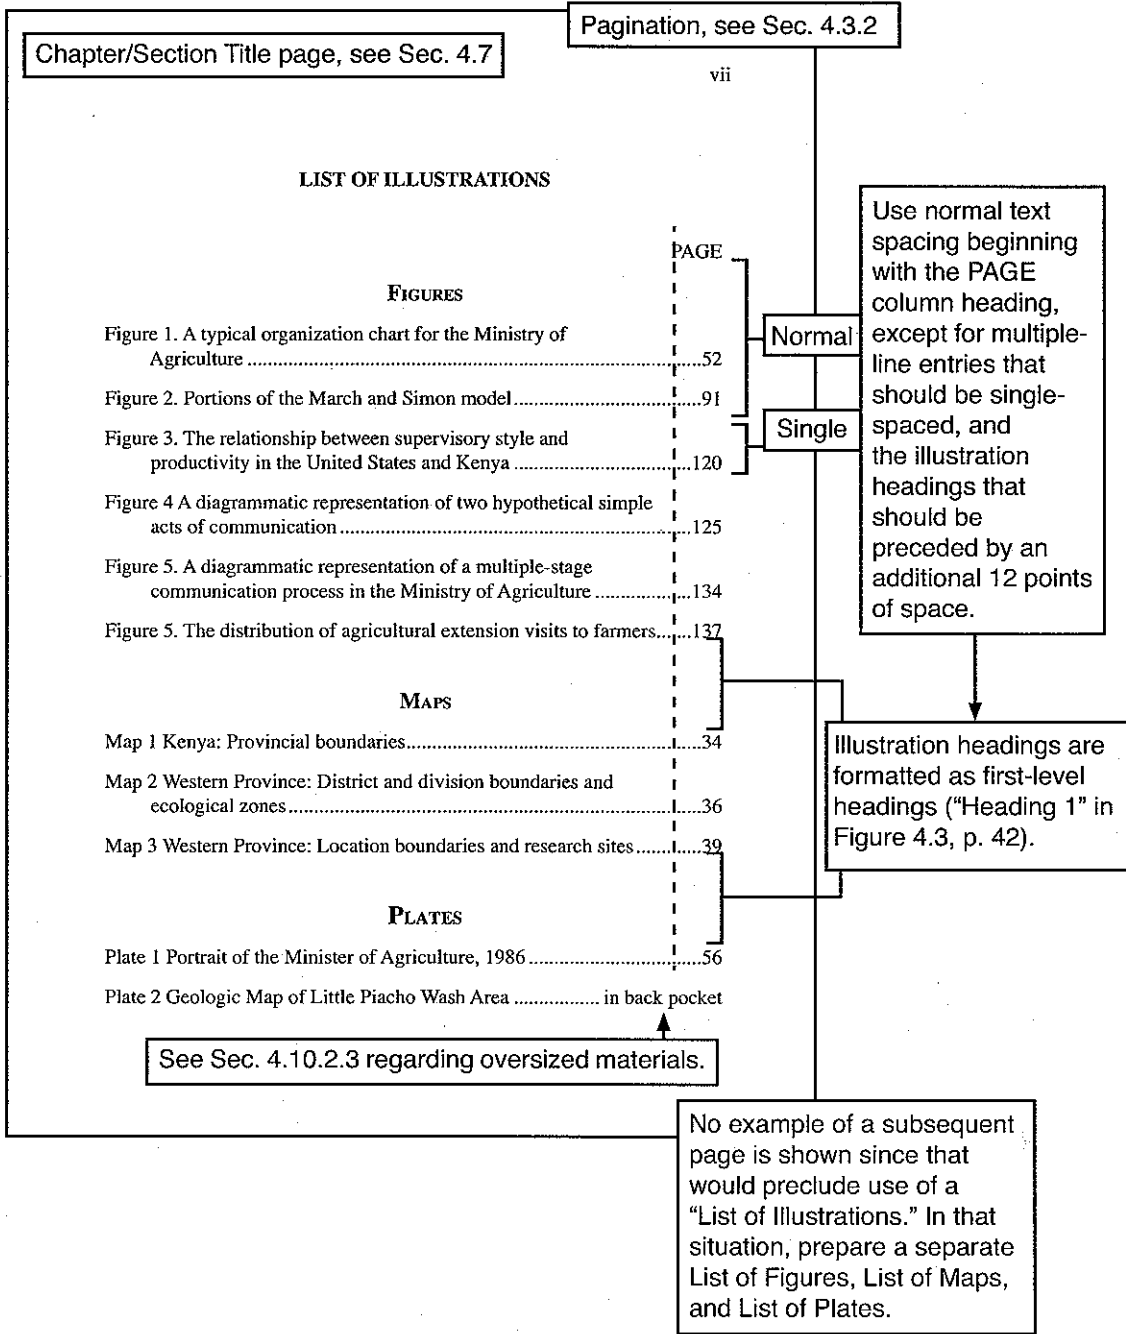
Pagination, see Sec. 4.3.2

Chapter/Section Title page, see Sec. 4.7

vii

LIST OF ILLUSTRATIONS

PAGE

FIGURES

Figure 1. A typical organization chart for the Ministry of Agriculture ....................52

Figure 2. Portions of the March and Simon model....................91

Figure 3. The relationship between supervisory style and productivity in the United States and Kenya ....................120

Figure 4 A diagrammatic representation of two hypothetical simple acts of communication ....................125

Figure 5. A diagrammatic representation of a multiple-stage communication process in the Ministry of Agriculture ....................134

Figure 5. The distribution of agricultural extension visits to farmers....................137

MAPS

Map 1 Kenya: Provincial boundaries....................34

Map 2 Western Province: District and division boundaries and ecological zones....................36

Map 3 Western Province: Location boundaries and research sites....................39

PLATES

Plate 1 Portrait of the Minister of Agriculture, 1986....................56

Plate 2 Geologic Map of Little Piacho Wash Area .................. in back pocket

See Sec. 4.10.2.3 regarding oversized materials.

Normal

Single

Use normal text spacing beginning with the PAGE column heading, except for multiple-line entries that should be single-spaced, and the illustration headings that should be preceded by an additional 12 points of space.

Illustration headings are formatted as first-level headings ("Heading 1" in Figure 4.3, p. 42).

No example of a subsequent page is shown since that would preclude use of a "List of Illustrations." In that situation, prepare a separate List of Figures, List of Maps, and List of Plates.